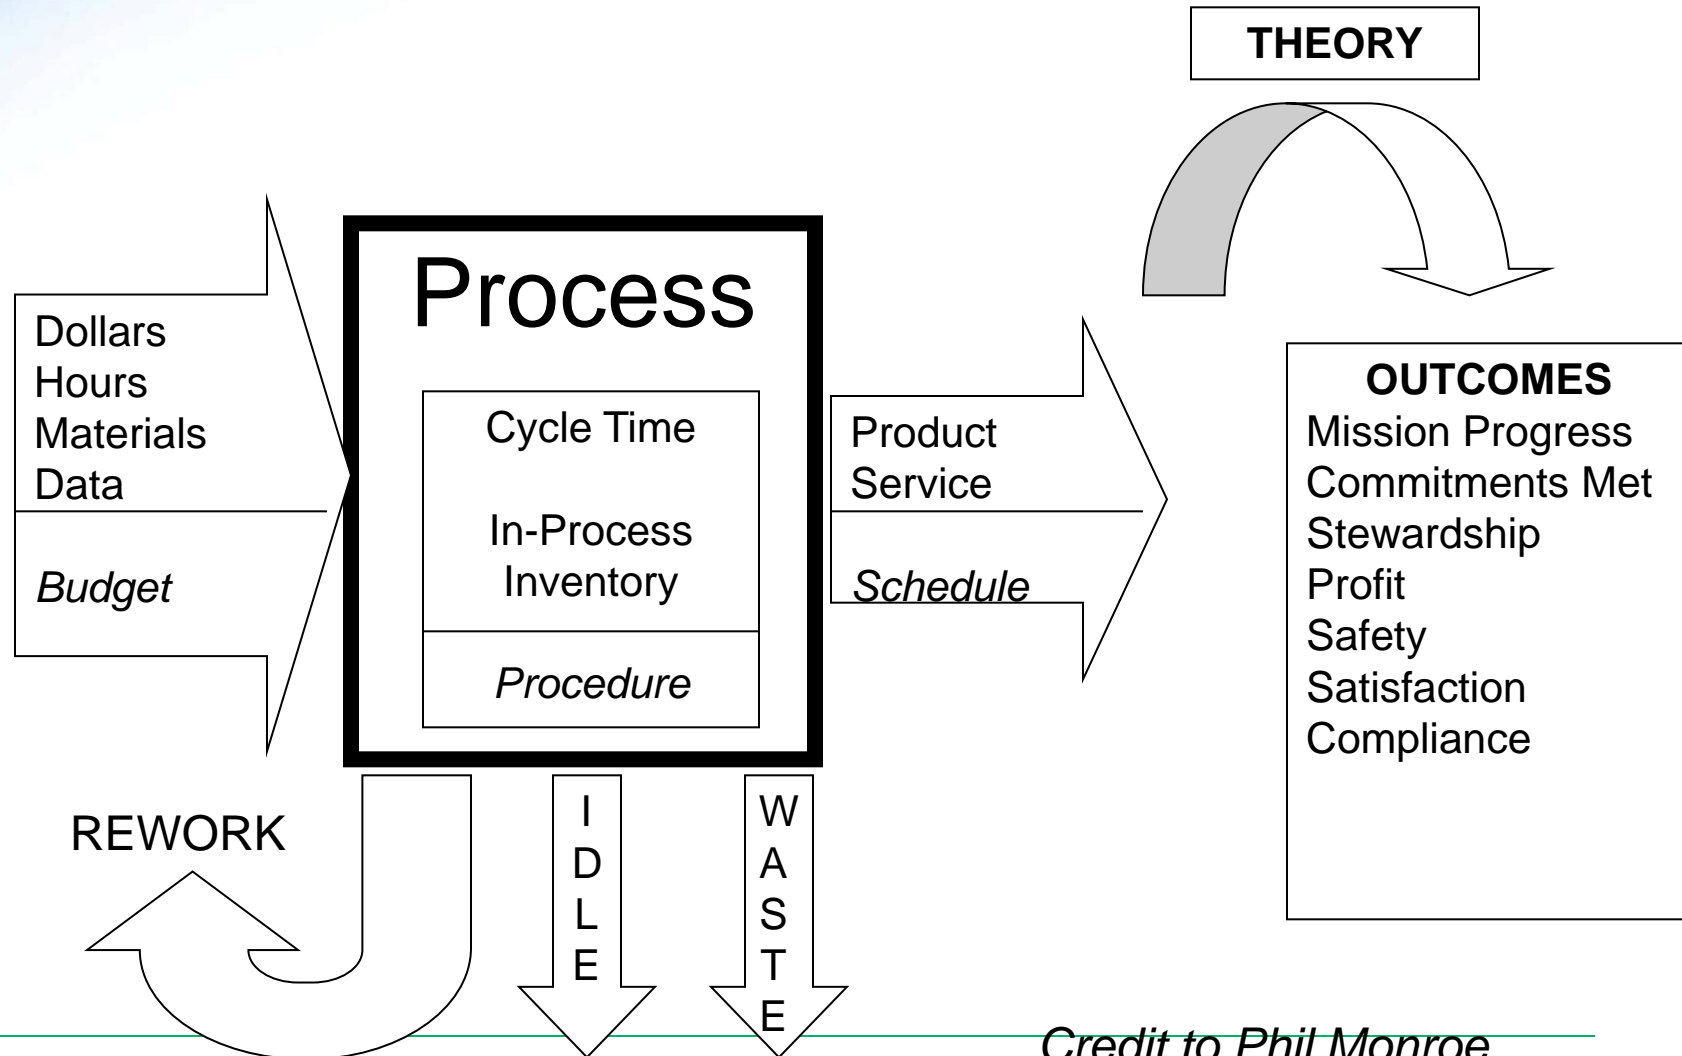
THEORY

Dollars
Hours
Materials
Data

Budget

Process

Cycle Time

In-Process Inventory

Procedure

Product
Service

Schedule

OUTCOMES
Mission Progress
Commitments Met
Stewardship
Profit
Safety
Satisfaction
Compliance

REWORK

IDLE

WASTE

Credit to Phil Monroe